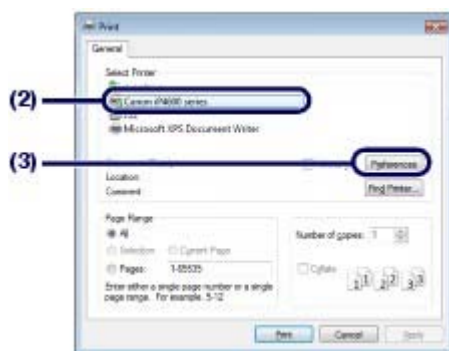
Print

General

Select Printer

(2)

Canon iP4600 series

Fax

Microsoft XPS Document Writer

(3)

Preferences

Location:

Comment:

Find Printer...

Page Range

All

Selection

Current Page

Pages:

1-65535

Enter either a single page number or a single page range. For example, 5-12

Number of copies: 1

Collate

Print

Cancel

Apply